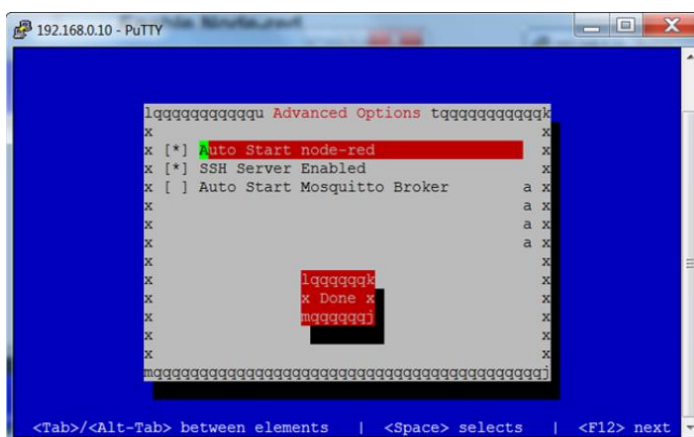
192.168.0.10 - PuTTY

lqqqqqqqqqqqu Advanced Options tqqqqqqqqqqqk
x x
x [*] Auto Start node-red x
x [*] SSH Server Enabled x
x [ ] Auto Start Mosquitto Broker a x
x a x
x a x
x a x
x x
x lqqqqqqk x
x x Done x x
x mqqqqqqj x
x x
x x
mqqqqqqqqqqqqqqqqqqqqqqqqqqqqqqqqqqqqqqqqqqqqqqj

<Tab>/<Alt-Tab> between elements | <Space> selects | <F12> next